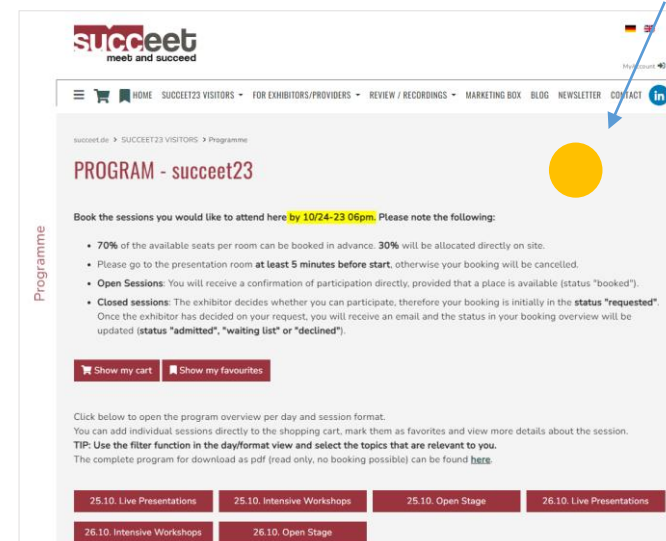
succeet
meet and succeed

My account

HOME SUCCEET23 VISITORS FOR EXHIBITORS/PROVIDERS REVIEW / RECORDINGS MARKETING BOX BLOG NEWSLETTER CONTACT

succeet.de > SUCCEET23 VISITORS > Programme

PROGRAM - succeet23

Book the sessions you would like to attend here by 10/24-23 06pm. Please note the following:

- 70% of the available seats per room can be booked in advance. 30% will be allocated directly on site.
- Please go to the presentation room at least 5 minutes before start, otherwise your booking will be cancelled.
- Open Sessions: You will receive a confirmation of participation directly, provided that a place is available (status "booked").
- Closed sessions: The exhibitor decides whether you can participate, therefore your booking is initially in the status "requested". Once the exhibitor has decided on your request, you will receive an email and the status in your booking overview will be updated (status "admitted", "waiting list" or "declined").

Show my cart
Show my favourites

Click below to open the program overview per day and session format.
You can add individual sessions directly to the shopping cart, mark them as favorites and view more details about the session.
TIP: Use the filter function in the day/format view and select the topics that are relevant to you.
The complete program for download as pdf (read only, no booking possible) can be found here.

25.10. Live Presentations
25.10. Intensive Workshops
25.10. Open Stage
26.10. Live Presentations
26.10. Intensive Workshops
26.10. Open Stage

Programme